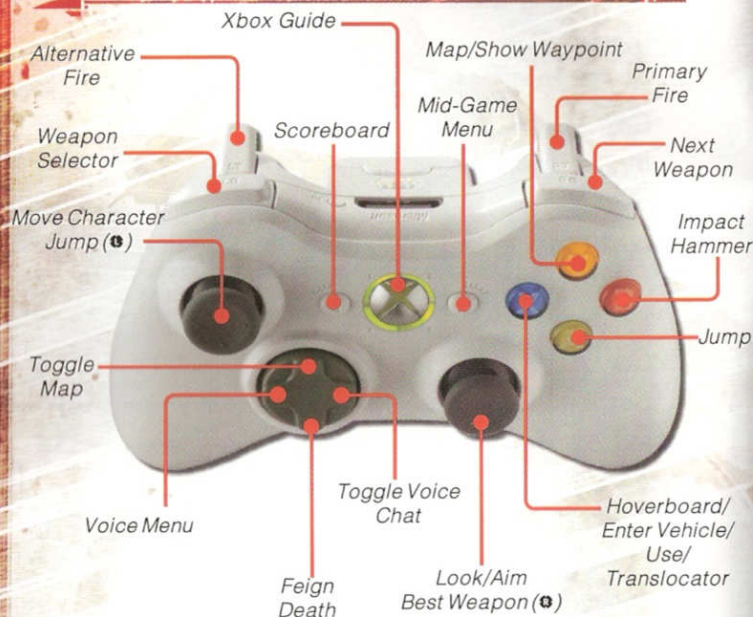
Xbox Guide

Alternative Fire

Map/Show Waypoint

Primary Fire

Weapon Selector

Scoreboard

Mid-Game Menu

Next Weapon

Move Character Jump (L)

Impact Hammer

Jump

Toggle Map

Voice Menu

Toggle Voice Chat

Hoverboard/ Enter Vehicle/ Use/ Translocator

Feign Death

Look/Aim Best Weapon (R)